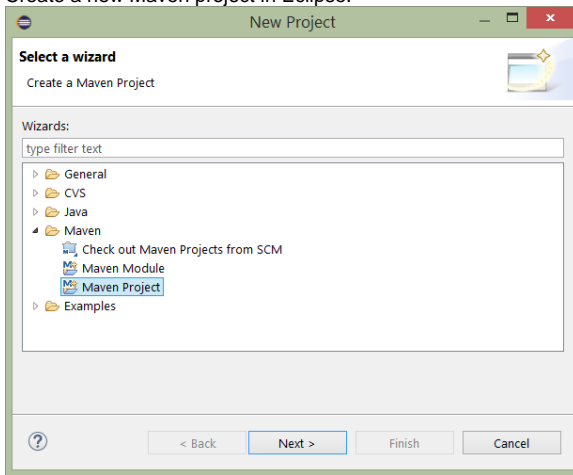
Create a new Maven project in Eclipse.

New Project

Select a wizard

Create a Maven Project

Wizards:

type filter text

General
CVS
Java
Maven
Check out Maven Projects from SCM
Maven Module
Maven Project
Examples

?

< Back

Next >

Finish

Cancel